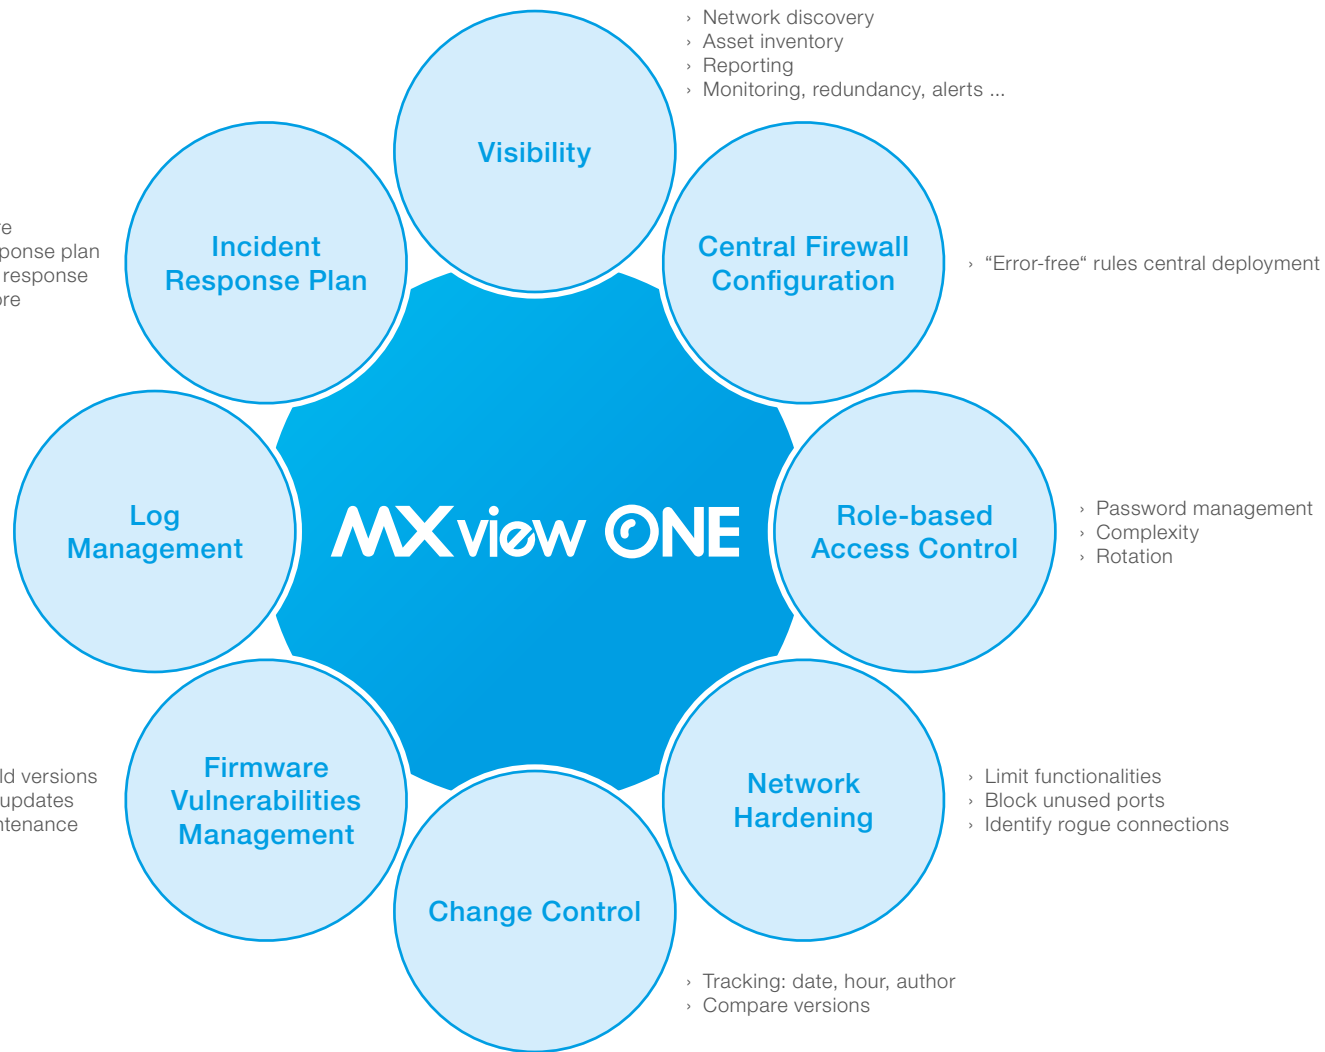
› Network discovery
› Asset inventory
› Reporting
› Monitoring, redundancy, alerts ...

Visibility

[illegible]e
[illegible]ponse plan
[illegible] response
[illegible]re

Incident Response Plan

Central Firewall Configuration

› “Error-free“ rules central deployment

Log Management

MXview ONE

Role-based Access Control

› Password management
› Complexity
› Rotation

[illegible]ld versions
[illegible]updates
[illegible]tenance

Firmware Vulnerabilities Management

Network Hardening

› Limit functionalities
› Block unused ports
› Identify rogue connections

Change Control

› Tracking: date, hour, author
› Compare versions